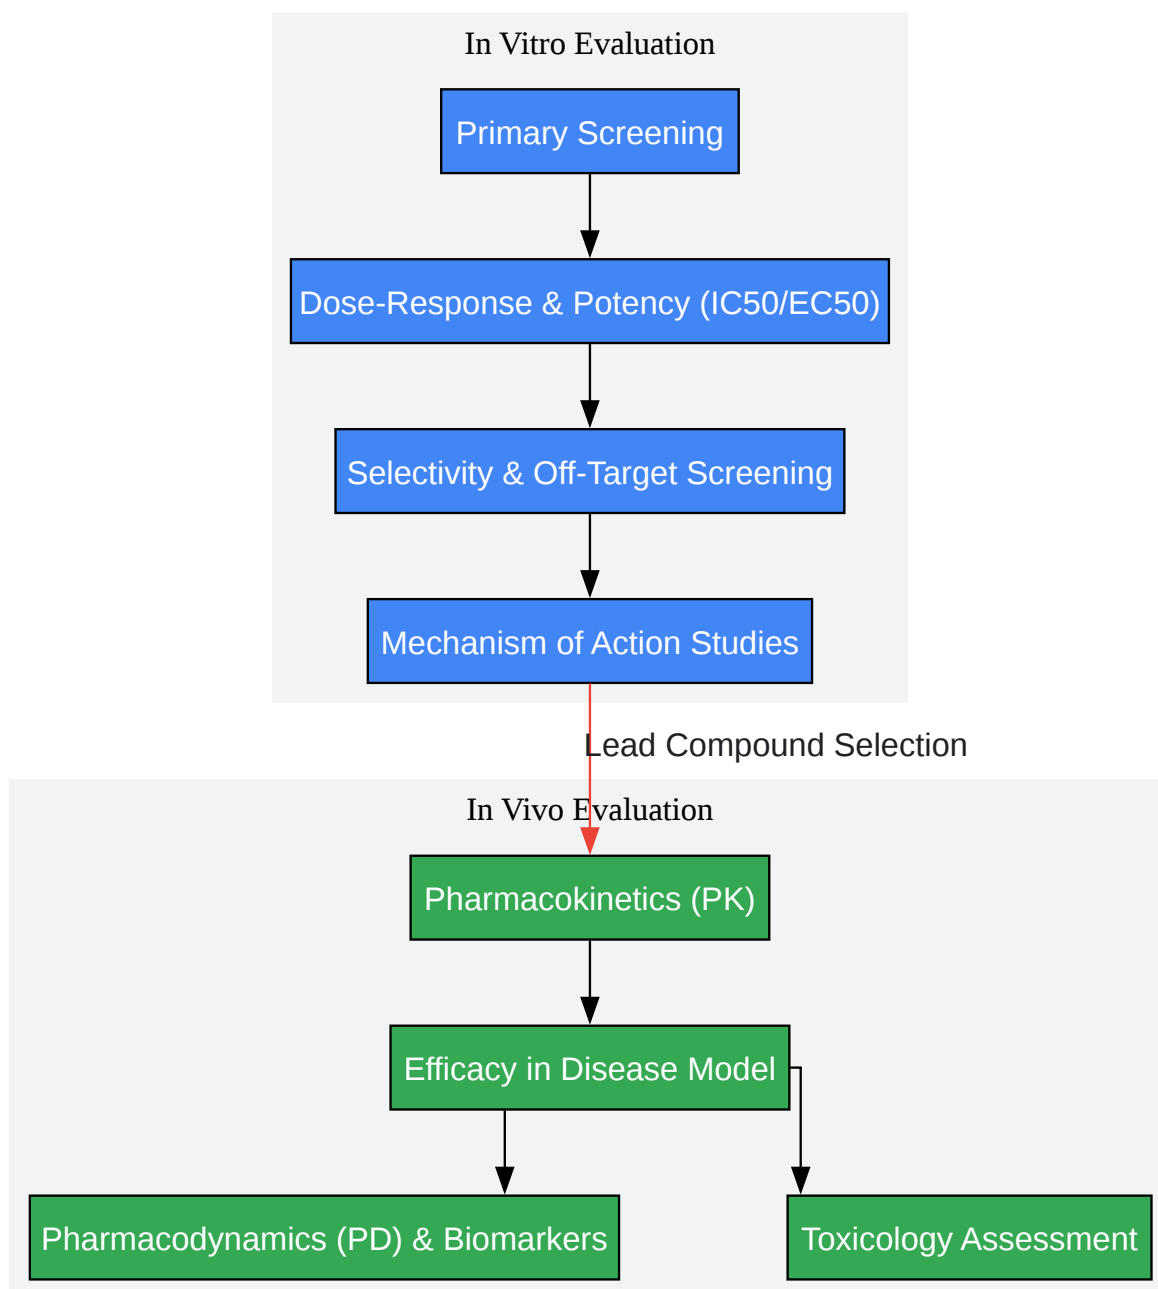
In Vitro Evaluation

Primary Screening

Dose-Response & Potency (IC50/EC50)

Selectivity & Off-Target Screening

Mechanism of Action Studies

Lead Compound Selection

In Vivo Evaluation

Pharmacokinetics (PK)

Efficacy in Disease Model

Pharmacodynamics (PD) & Biomarkers

Toxicology Assessment